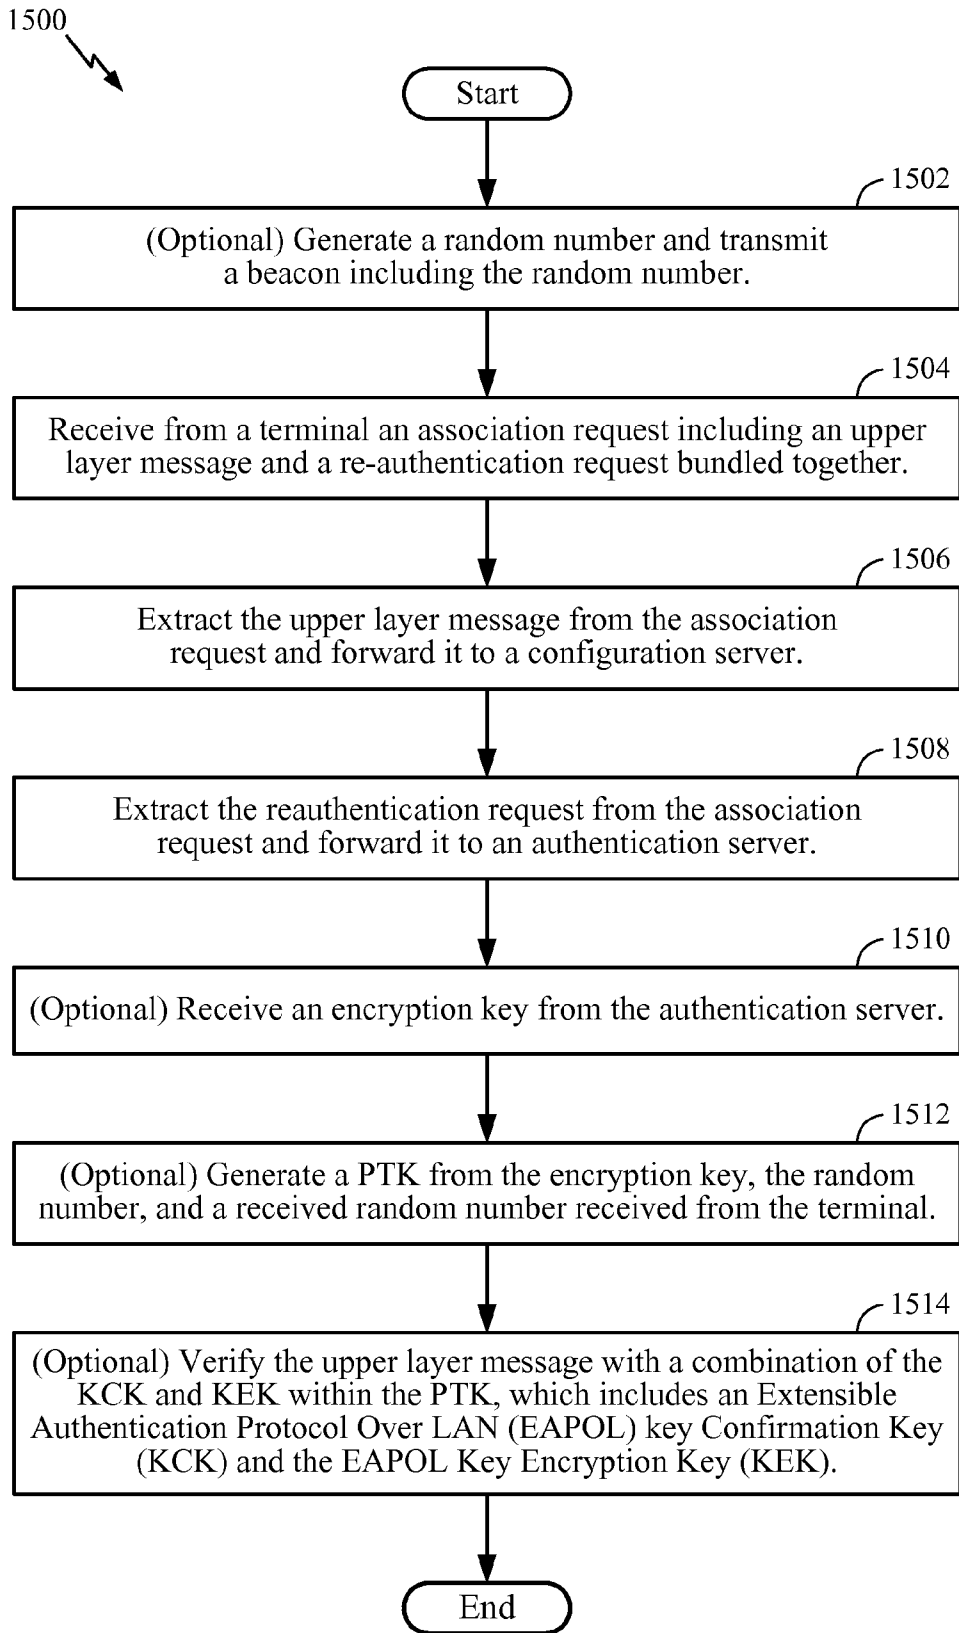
1500

Start

1502

(Optional) Generate a random number and transmit a beacon including the random number.

1504

Receive from a terminal an association request including an upper layer message and a re-authentication request bundled together.

1506

Extract the upper layer message from the association request and forward it to a configuration server.

1508

Extract the reauthentication request from the association request and forward it to an authentication server.

1510

(Optional) Receive an encryption key from the authentication server.

1512

(Optional) Generate a PTK from the encryption key, the random number, and a received random number received from the terminal.

1514

(Optional) Verify the upper layer message with a combination of the KCK and KEK within the PTK, which includes an Extensible Authentication Protocol Over LAN (EAPOL) key Confirmation Key (KCK) and the EAPOL Key Encryption Key (KEK).

End